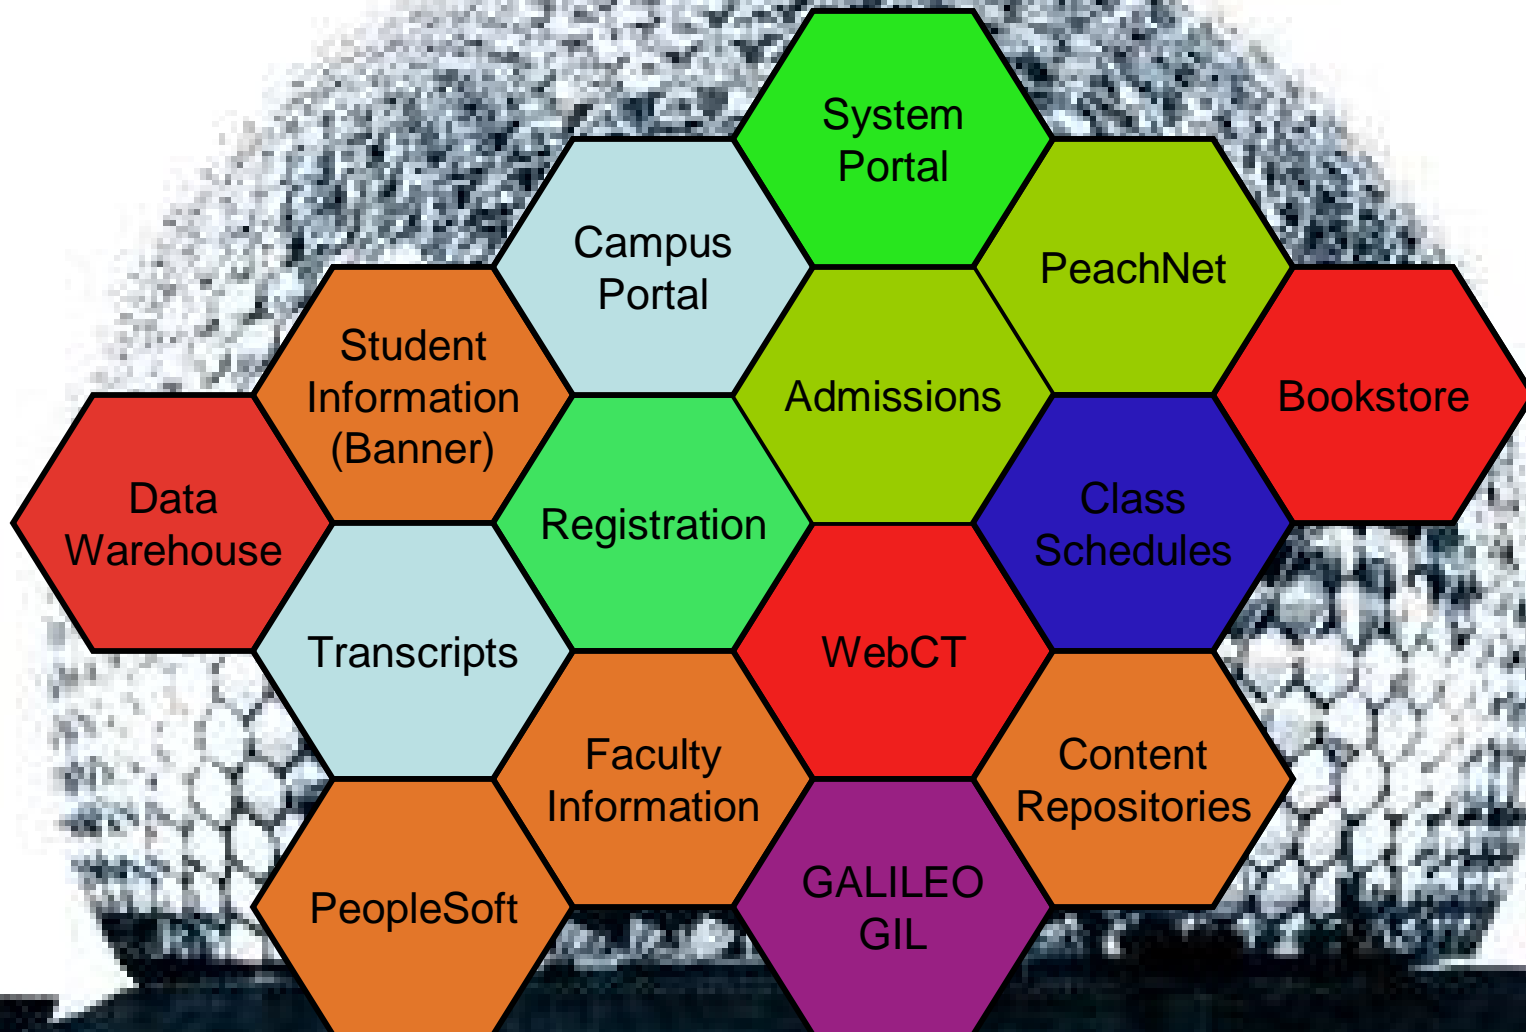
System Portal

Campus Portal

PeachNet

Student Information (Banner)

Admissions

Bookstore

Data Warehouse

Registration

Class Schedules

Transcripts

WebCT

Faculty Information

Content Repositories

PeopleSoft

GALILEO GIL